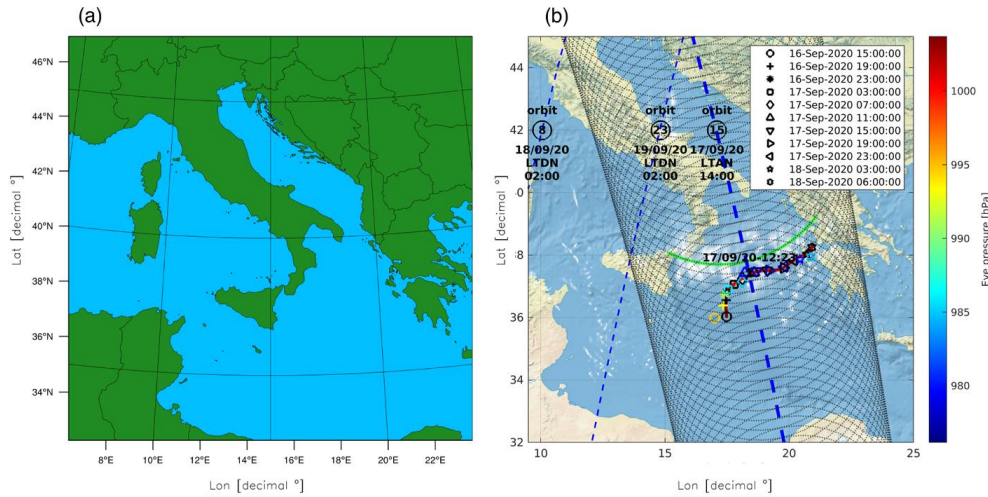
(a)

46°N
44°N
42°N
40°N
38°N
36°N
34°N

Lat [decimal °]

8°E 10°E 12°E 14°E 16°E 18°E 20°E 22°E

Lon [decimal °]

(b)

44
42
40
38
36
34
32

Lat [decimal °]

orbit
8
18/09/20
LTDN
02:00

orbit
23
19/09/20
LTDN
02:00

orbit
15
17/09/20
LTAN
14:00

16-Sep-2020 15:00:00
16-Sep-2020 19:00:00
16-Sep-2020 23:00:00
17-Sep-2020 03:00:00
17-Sep-2020 07:00:00
17-Sep-2020 11:00:00
17-Sep-2020 15:00:00
17-Sep-2020 19:00:00
17-Sep-2020 23:00:00
18-Sep-2020 03:00:00
18-Sep-2020 06:00:00

17/09/20-12:23

10 15 20 25

Lon [decimal °]

1000
995
990
985
980

Eye pressure [hPa]